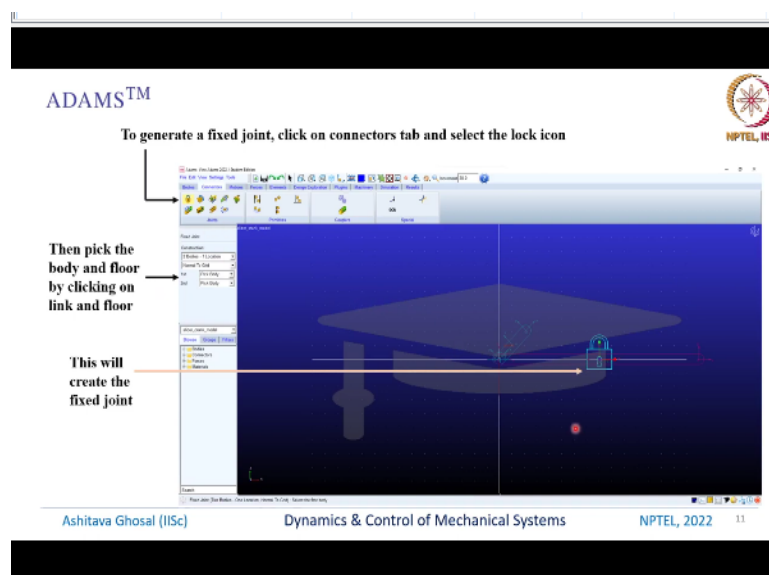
ADAMS$^{TM}$

NPTEL, IISc

To generate a fixed joint, click on connectors tab and select the lock icon

Then pick the body and floor by clicking on link and floor

This will create the fixed joint

Ashitava Ghosal (IISc)

Dynamics & Control of Mechanical Systems

NPTEL, 2022

11